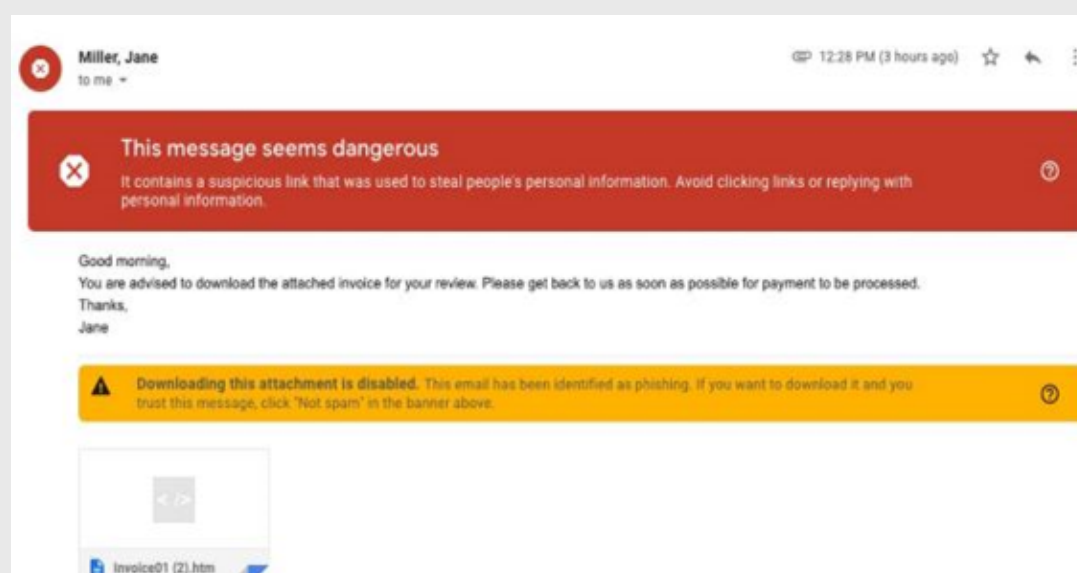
Miller, Jane
to me

12:28 PM (3 hours ago)

This message seems dangerous
It contains a suspicious link that was used to steal people's personal information. Avoid clicking links or replying with personal information.

Good morning,
You are advised to download the attached invoice for your review. Please get back to us as soon as possible for payment to be processed.
Thanks,
Jane

Downloading this attachment is disabled. This email has been identified as phishing. If you want to download it and you trust this message, click "Not spam" in the banner above.

</>

Invoice01 (2).htm